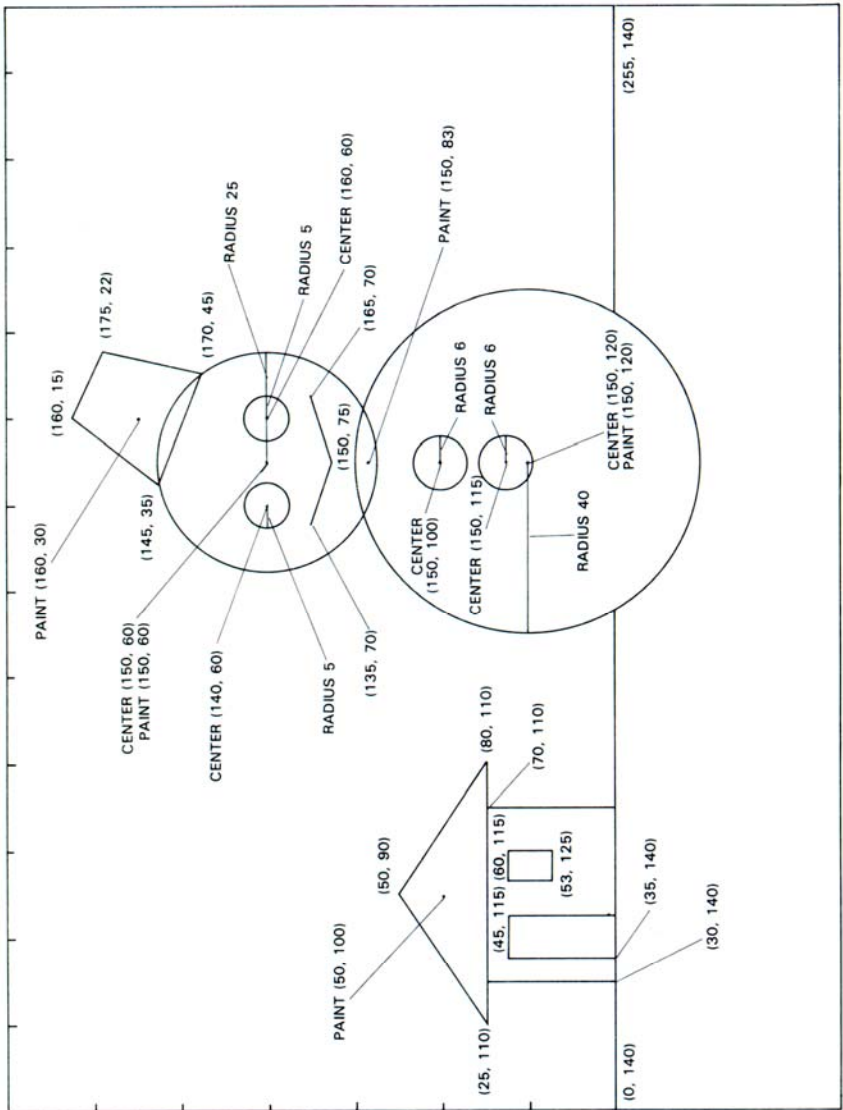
(255, 140)

PAINT (150, 83)

CENTER (160, 60)

RADIUS 5

RADIUS 25

(175, 22)

(170, 45)

(165, 70)

(160, 15)

(150, 75)

RADIUS 6

RADIUS 6

CENTER (150, 120)
PAINT (150, 120)

(145, 35)

CENTER (150, 100)

CENTER (150, 115)

RADIUS 40

PAINT (160, 30)

CENTER (150, 60)
PAINT (150, 60)

CENTER (140, 60)

RADIUS 5

(135, 70)

(80, 110)

(70, 110)

(50, 90)

(45, 115) (60, 115)

(53, 125)

(35, 140)

PAINT (50, 100)

(30, 140)

(25, 110)

(0, 140)